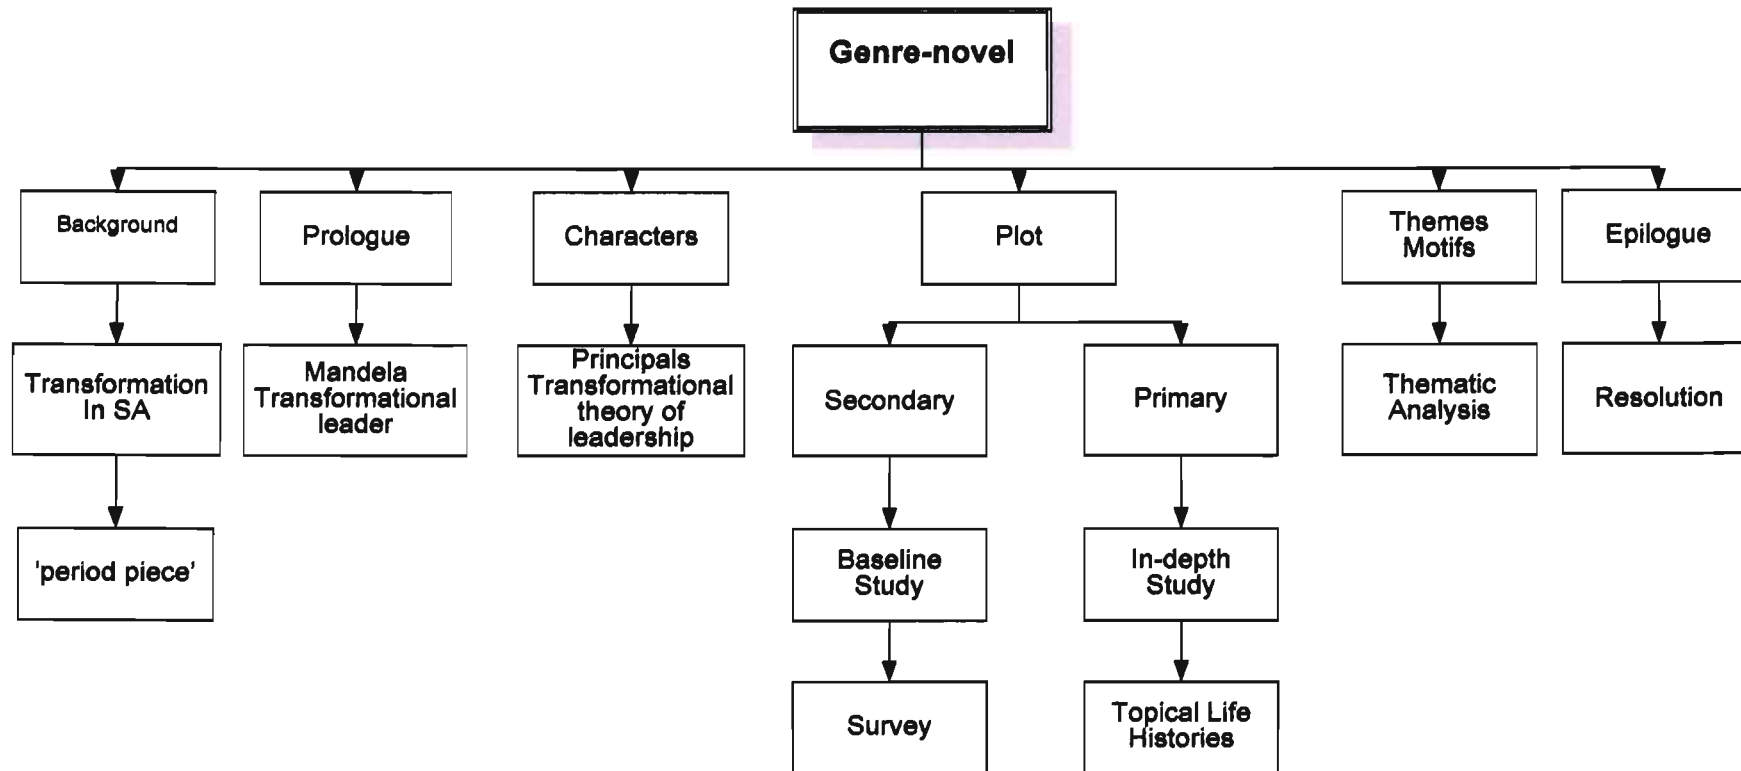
Genre-novel

Background

Transformation In SA

'period piece'

Prologue

Mandela Transformational leader

Characters

Principals Transformational theory of leadership

Plot

Secondary

Baseline Study

Survey

Primary

In-depth Study

Topical Life Histories

Themes Motifs

Thematic Analysis

Epilogue

Resolution